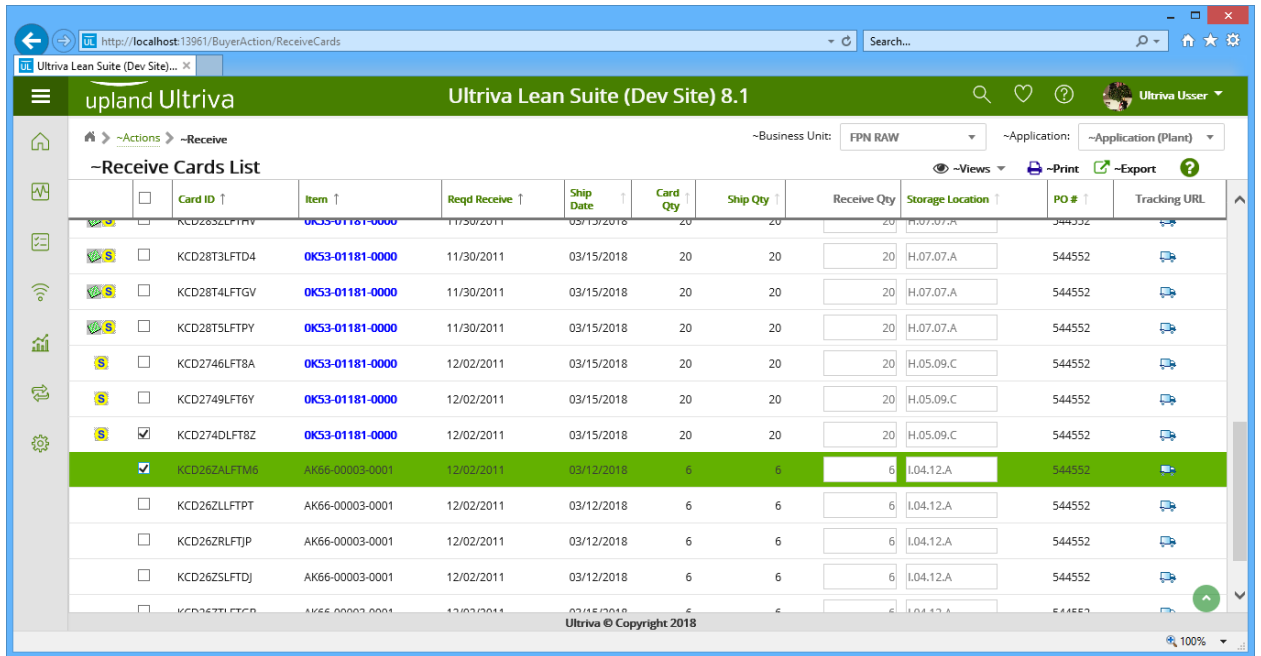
http://localhost:13961/BuyerAction/ReceiveCards

Search...

Ultriva Lean Suite (Dev Site)... ×

upland Ultriva

Ultriva Lean Suite (Dev Site) 8.1

Ultriva Usser

~Actions > ~Receive

~Business Unit: FPN RAW ~Application: ~Application (Plant)

~Receive Cards List

~Views ~Print ~Export

| | | Card ID ↑ | Item ↑ | Reqd Receive ↑ | Ship Date | Card Qty | Ship Qty | Receive Qty | Storage Location | PO # | Tracking URL |
|---|---|---|---|---|---|---|---|---|---|---|---|
| S | | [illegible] | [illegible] | 11/30/2011 | 03/15/2018 | 20 | 20 | 20 | H.07.07.A | 544552 | |
| S | | KCD28T3LFTD4 | 0K53-01181-0000 | 11/30/2011 | 03/15/2018 | 20 | 20 | 20 | H.07.07.A | 544552 | |
| S | | KCD28T4LFTGV | 0K53-01181-0000 | 11/30/2011 | 03/15/2018 | 20 | 20 | 20 | H.07.07.A | 544552 | |
| S | | KCD28T5LFTPY | 0K53-01181-0000 | 11/30/2011 | 03/15/2018 | 20 | 20 | 20 | H.07.07.A | 544552 | |
| S | | KCD2746LFT8A | 0K53-01181-0000 | 12/02/2011 | 03/15/2018 | 20 | 20 | 20 | H.05.09.C | 544552 | |
| S | | KCD2749LFT6Y | 0K53-01181-0000 | 12/02/2011 | 03/15/2018 | 20 | 20 | 20 | H.05.09.C | 544552 | |
| S | ☑ | KCD274DLFT8Z | 0K53-01181-0000 | 12/02/2011 | 03/15/2018 | 20 | 20 | 20 | H.05.09.C | 544552 | |
| | ☑ | KCD26ZALFTM6 | AK66-00003-0001 | 12/02/2011 | 03/12/2018 | 6 | 6 | 6 | I.04.12.A | 544552 | |
| | | KCD26ZLLFTPT | AK66-00003-0001 | 12/02/2011 | 03/12/2018 | 6 | 6 | 6 | I.04.12.A | 544552 | |
| | | KCD26ZRLFTJP | AK66-00003-0001 | 12/02/2011 | 03/12/2018 | 6 | 6 | 6 | I.04.12.A | 544552 | |
| | | KCD26ZSLFTDJ | AK66-00003-0001 | 12/02/2011 | 03/12/2018 | 6 | 6 | 6 | I.04.12.A | 544552 | |

Ultriva © Copyright 2018

100%